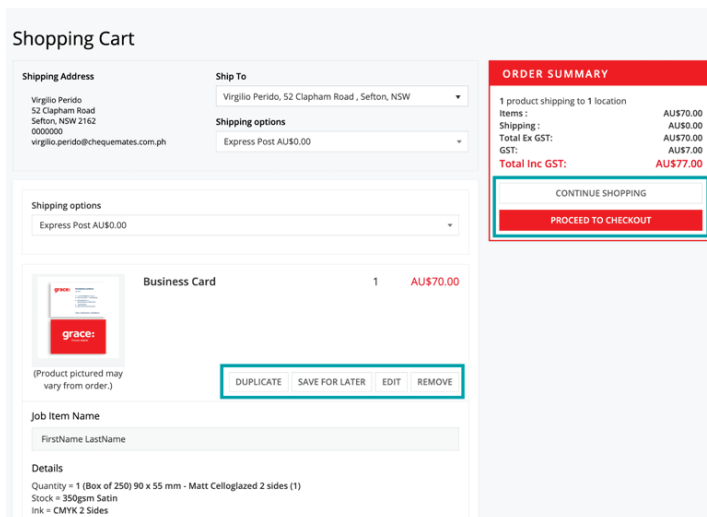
Shopping Cart

Shipping Address

Virgilio Perido
52 Clapham Road
Sefton, NSW 2162
0000000
virgilio.perido@chequemates.com.ph

Ship To

Virgilio Perido, 52 Clapham Road , Sefton, NSW

Shipping options

Express Post AU$0.00

ORDER SUMMARY

1 product shipping to 1 location

| | |
|---|---|
| Items : | AU$70.00 |
| Shipping : | AU$0.00 |
| Total Ex GST: | AU$70.00 |
| GST: | AU$7.00 |
| Total Inc GST: | AU$77.00 |

CONTINUE SHOPPING

PROCEED TO CHECKOUT

Shipping options

Express Post AU$0.00

grace:

grace:

Business Card 1 AU$70.00

(Product pictured may vary from order.)

DUPLICATE SAVE FOR LATER EDIT REMOVE

Job Item Name

FirstName LastName

Details

Quantity = 1 (Box of 250) 90 x 55 mm - Matt Celloglazed 2 sides (1)
Stock = 350gsm Satin
Ink = CMYK 2 Sides